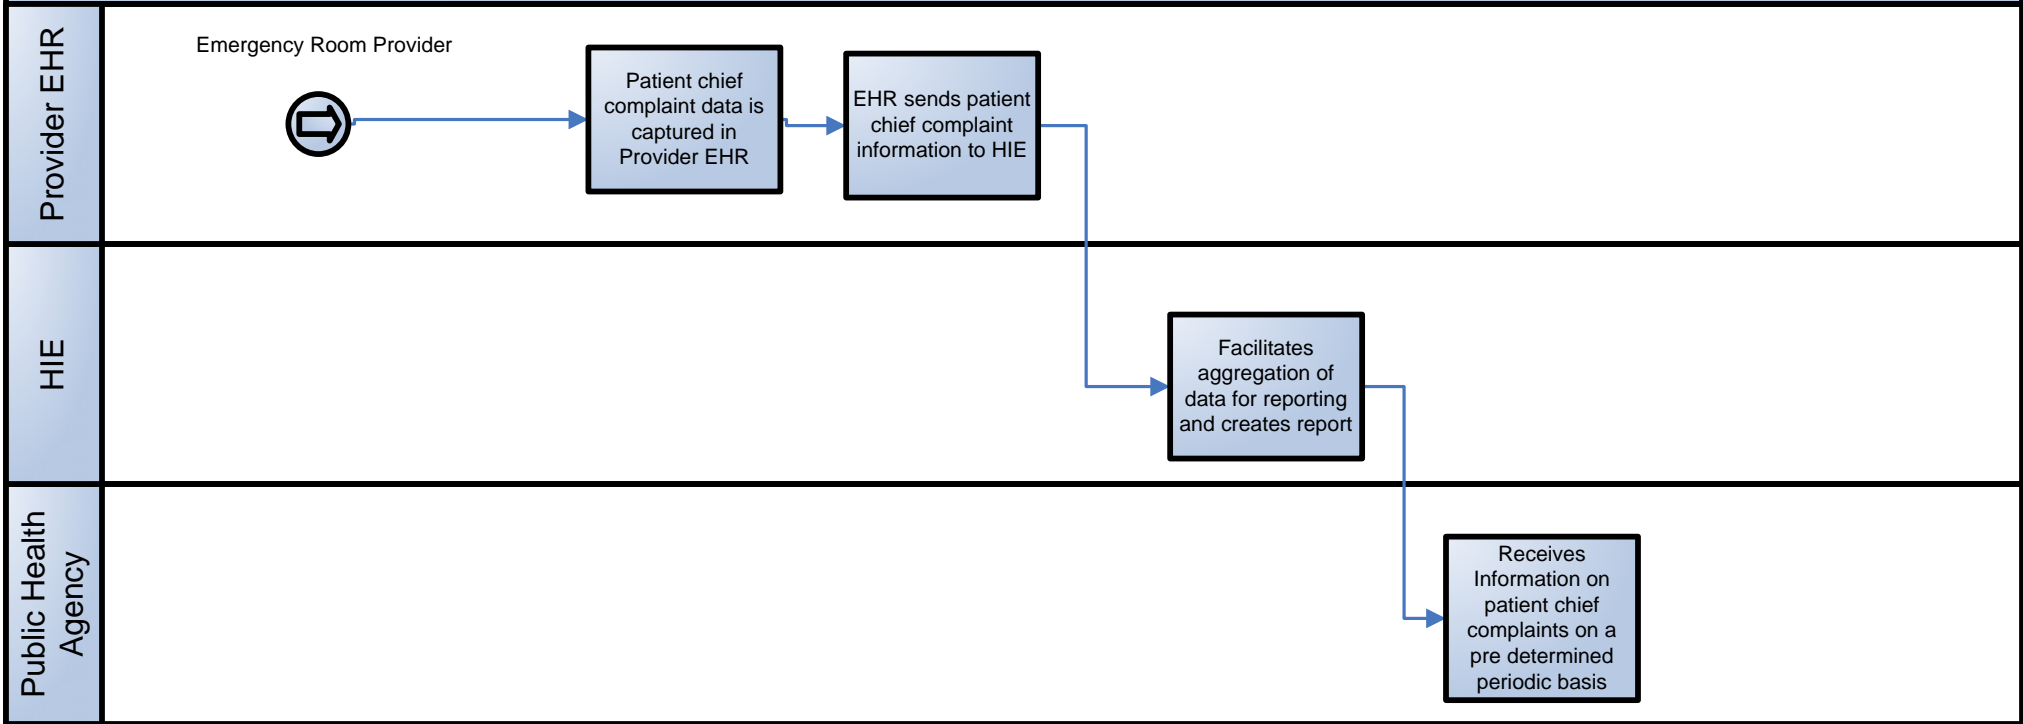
Provider EHR

Emergency Room Provider

Patient chief complaint data is captured in Provider EHR

EHR sends patient chief complaint information to HIE

HIE

Facilitates aggregation of data for reporting and creates report

Public Health Agency

Receives Information on patient chief complaints on a pre determined periodic basis